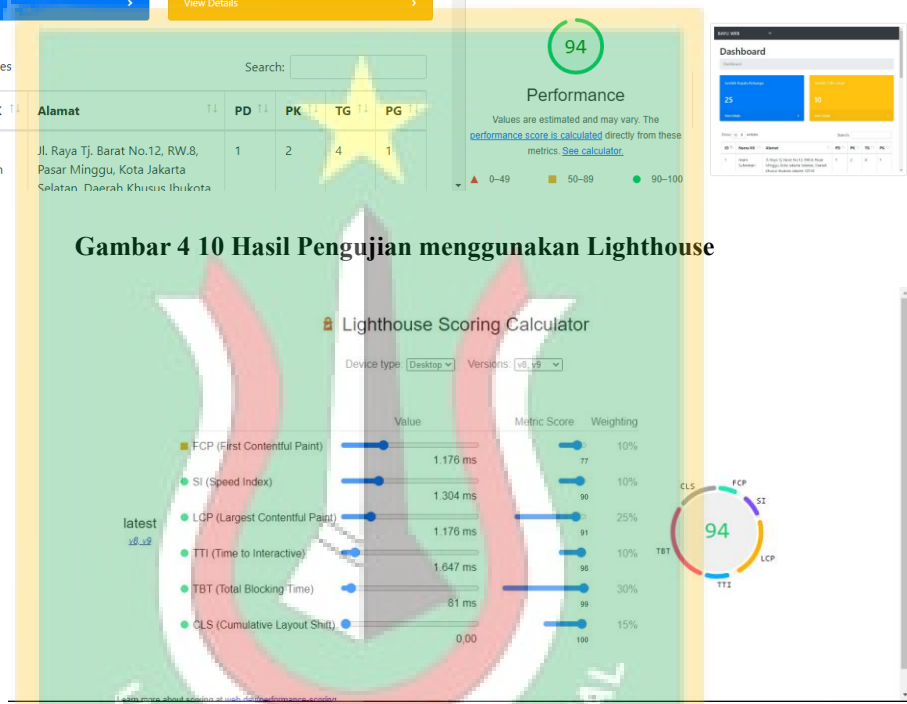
View Details

es

Search:

| Alamat | PD | PK | TG | PG |
|---|---|---|---|---|
| Jl. Raya Tj. Barat No.12, RW.8, Pasar Minggu, Kota Jakarta Selatan, Daerah Khusus Ibukota | 1 | 2 | 4 | 1 |

94

Performance

Values are estimated and may vary. The performance score is calculated directly from these metrics. See calculator.

▲ 0–49 ■ 50–89 ● 90–100

Dashboard

25

10

Gambar 4 10 Hasil Pengujian menggunakan Lighthouse

Lighthouse Scoring Calculator

Device type Desktop Versions: v8, v9

Value Metric Score Weighting

| | Value | Metric Score | Weighting |
|---|---|---|---|
| FCP (First Contentful Paint) | 1.176 ms | 77 | 10% |
| SI (Speed Index) | 1.304 ms | 90 | 10% |
| LCP (Largest Contentful Paint) | 1.176 ms | 91 | 25% |
| TTI (Time to Interactive) | 1.647 ms | 98 | 10% |
| TBT (Total Blocking Time) | 81 ms | 99 | 30% |
| CLS (Cumulative Layout Shift) | 0,00 | 100 | 15% |

latest
v8, v9

CLS FCP SI
TBT 94 LCP
TTI

Learn more about scoring at web.dev/performance-scoring